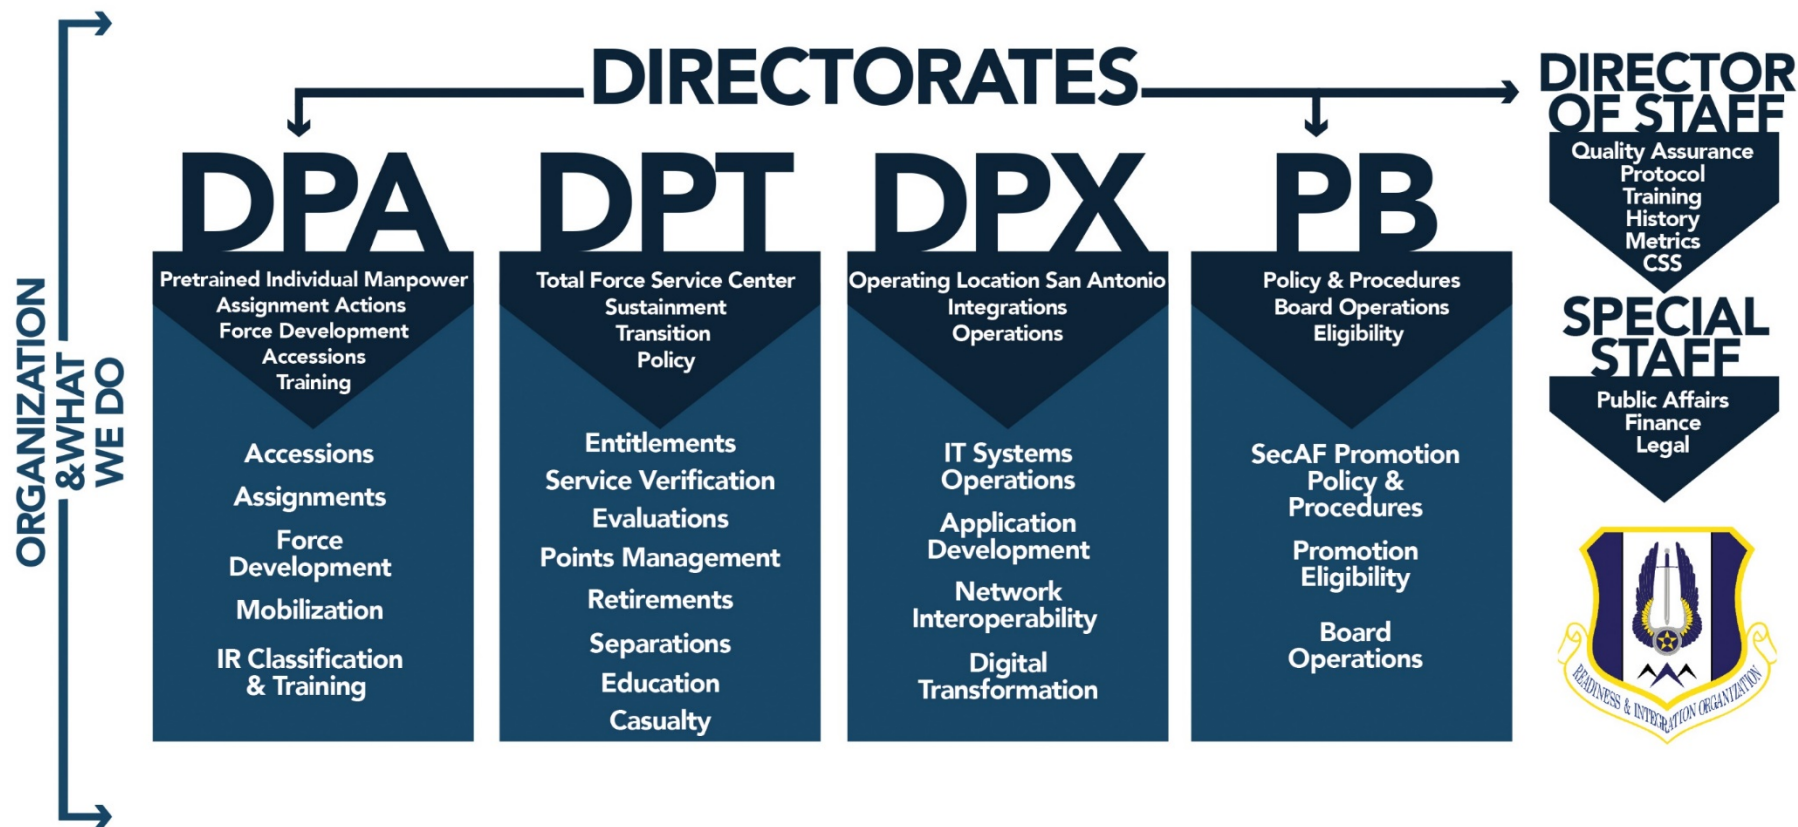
ORGANIZATION & WHAT WE DO

DIRECTORATES

DPA

Pretrained Individual Manpower
Assignment Actions
Force Development
Accessions
Training

Accessions
Assignments
Force Development
Mobilization
IR Classification & Training

DPT

Total Force Service Center
Sustainment
Transition
Policy

Entitlements
Service Verification
Evaluations
Points Management
Retirements
Separations
Education
Casualty

DPX

Operating Location San Antonio
Integrations
Operations

IT Systems Operations
Application Development
Network Interoperability
Digital Transformation

PB

Policy & Procedures
Board Operations
Eligibility

SecAF Promotion Policy & Procedures
Promotion Eligibility
Board Operations

DIRECTOR OF STAFF

Quality Assurance
Protocol
Training
History
Metrics
CSS

SPECIAL STAFF

Public Affairs
Finance
Legal

READINESS & INTEGRATION ORGANIZATION